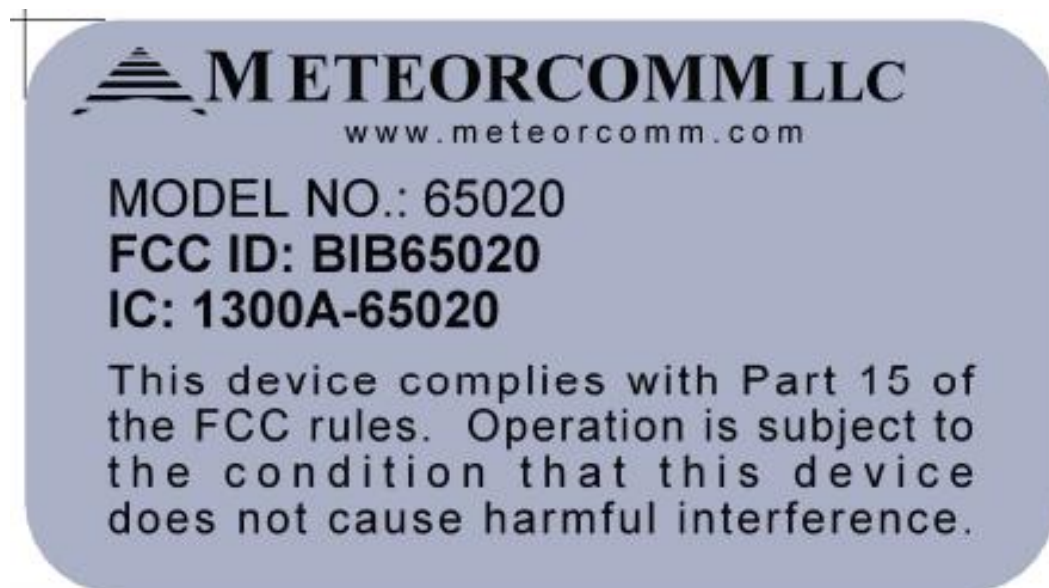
METEORCOMM LLC
www.meteorcomm.com

MODEL NO.: 65020
FCC ID: BIB65020
IC: 1300A-65020

This device complies with Part 15 of the FCC rules. Operation is subject to the condition that this device does not cause harmful interference.